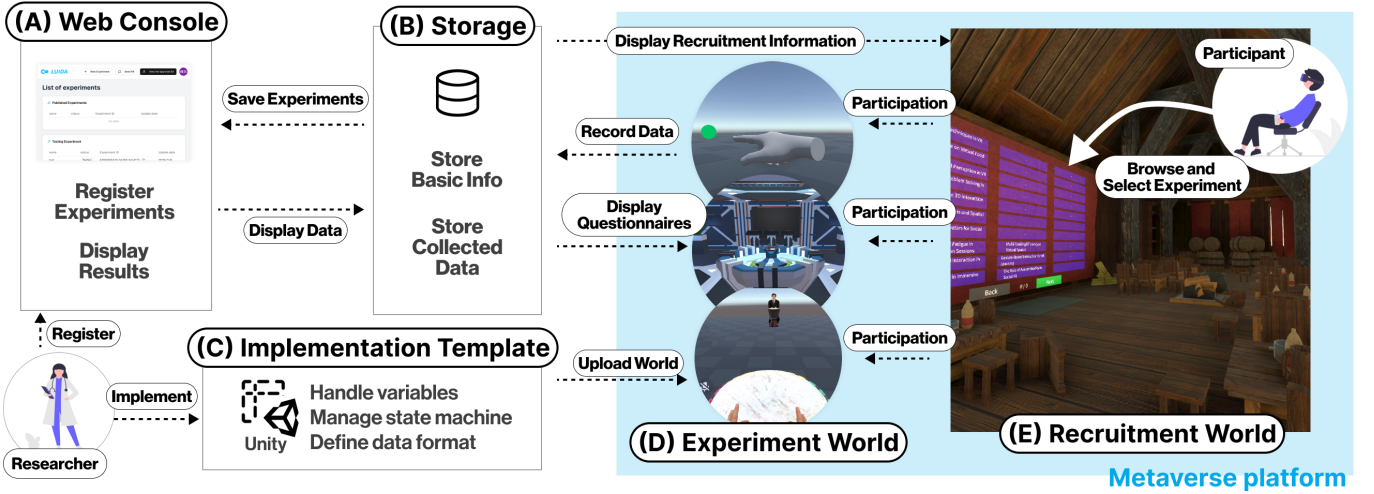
(A) Web Console

LUIDA

List of experiments

Published Experiments

Testing Experiment

Register Experiments

Display Results

(B) Storage

Store Basic Info

Store Collected Data

Save Experiments

Display Data

Display Recruitment Information

Record Data

Display Questionnaires

Upload World

Participation

Participation

Participation

Participant

Browse and Select Experiment

Back

Next

Register

Implement

Researcher

(C) Implementation Template

Unity

Handle variables
Manage state machine
Define data format

(D) Experiment World

(E) Recruitment World

Metaverse platform